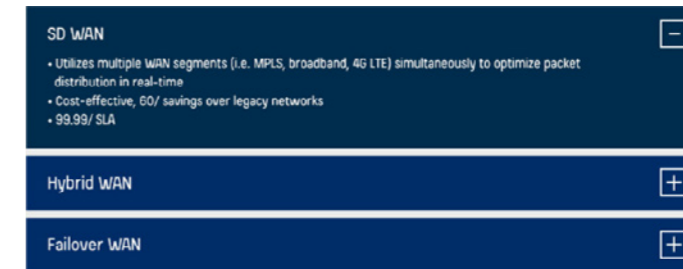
SD WAN

−

• Utilizes multiple WAN segments (i.e. MPLS, broadband, 4G LTE) simultaneously to optimize packet distribution in real-time
• Cost-effective, 60/ savings over legacy networks
• 99.99/ SLA

Hybrid WAN

+

Failover WAN

+